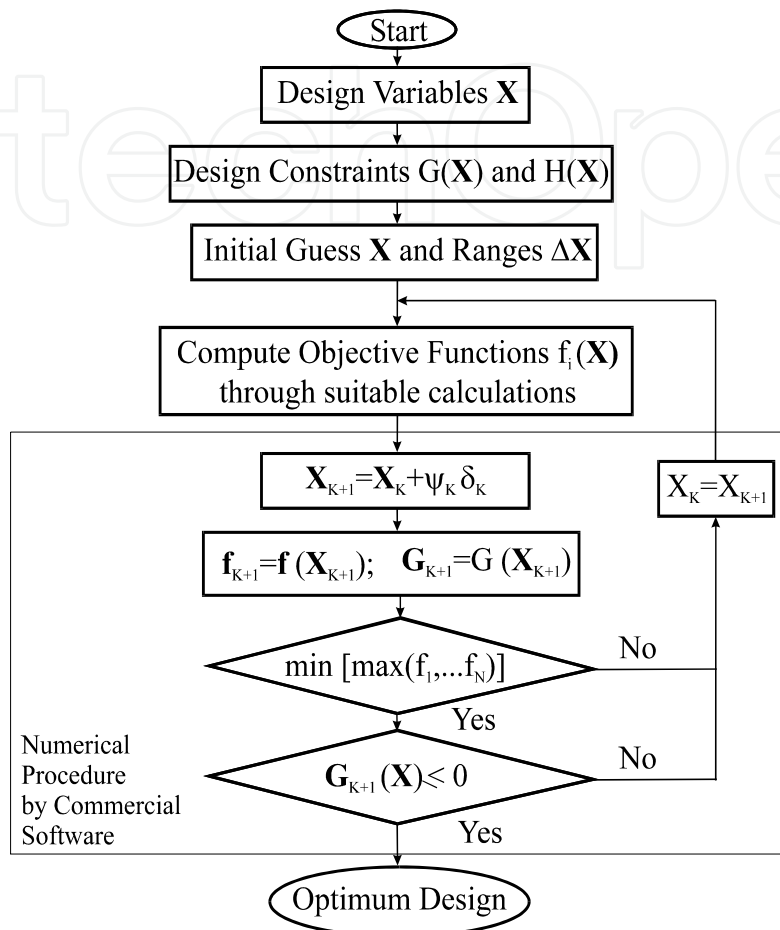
Start

Design Variables $\mathbf{X}$

Design Constraints G($\mathbf{X}$) and H($\mathbf{X}$)

Initial Guess $\mathbf{X}$ and Ranges $\Delta\mathbf{X}$

Compute Objective Functions $f_i(\mathbf{X})$ through suitable calculations

$\mathbf{X}_{K+1}=\mathbf{X}_K+\psi_K\,\delta_K$

$X_K=X_{K+1}$

$\mathbf{f}_{K+1}=\mathbf{f}\,(\mathbf{X}_{K+1})$;   $\mathbf{G}_{K+1}=G\,(\mathbf{X}_{K+1})$

min [max($f_1$,...$f_N$)]

No

Yes

Numerical Procedure by Commercial Software

$\mathbf{G}_{K+1}(\mathbf{X})\leq 0$

No

Yes

Optimum Design